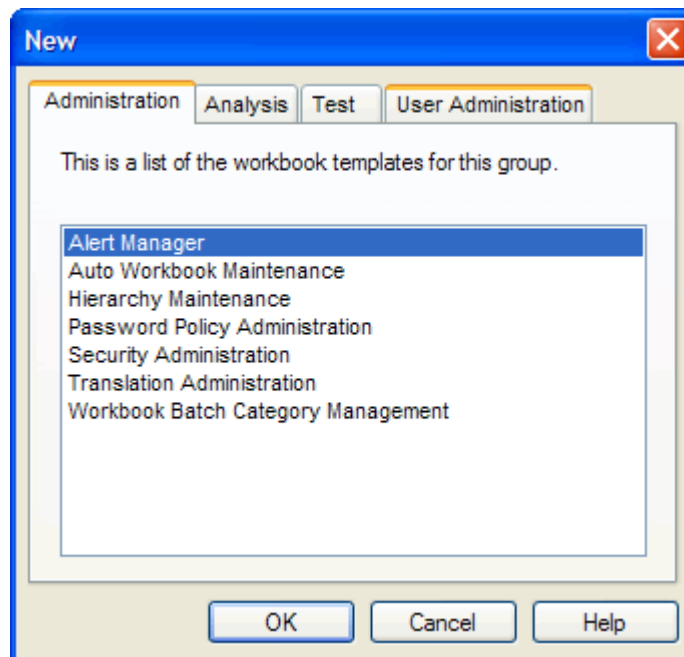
New

Administration | Analysis | Test | User Administration

This is a list of the workbook templates for this group.

Alert Manager
Auto Workbook Maintenance
Hierarchy Maintenance
Password Policy Administration
Security Administration
Translation Administration
Workbook Batch Category Management

OK | Cancel | Help